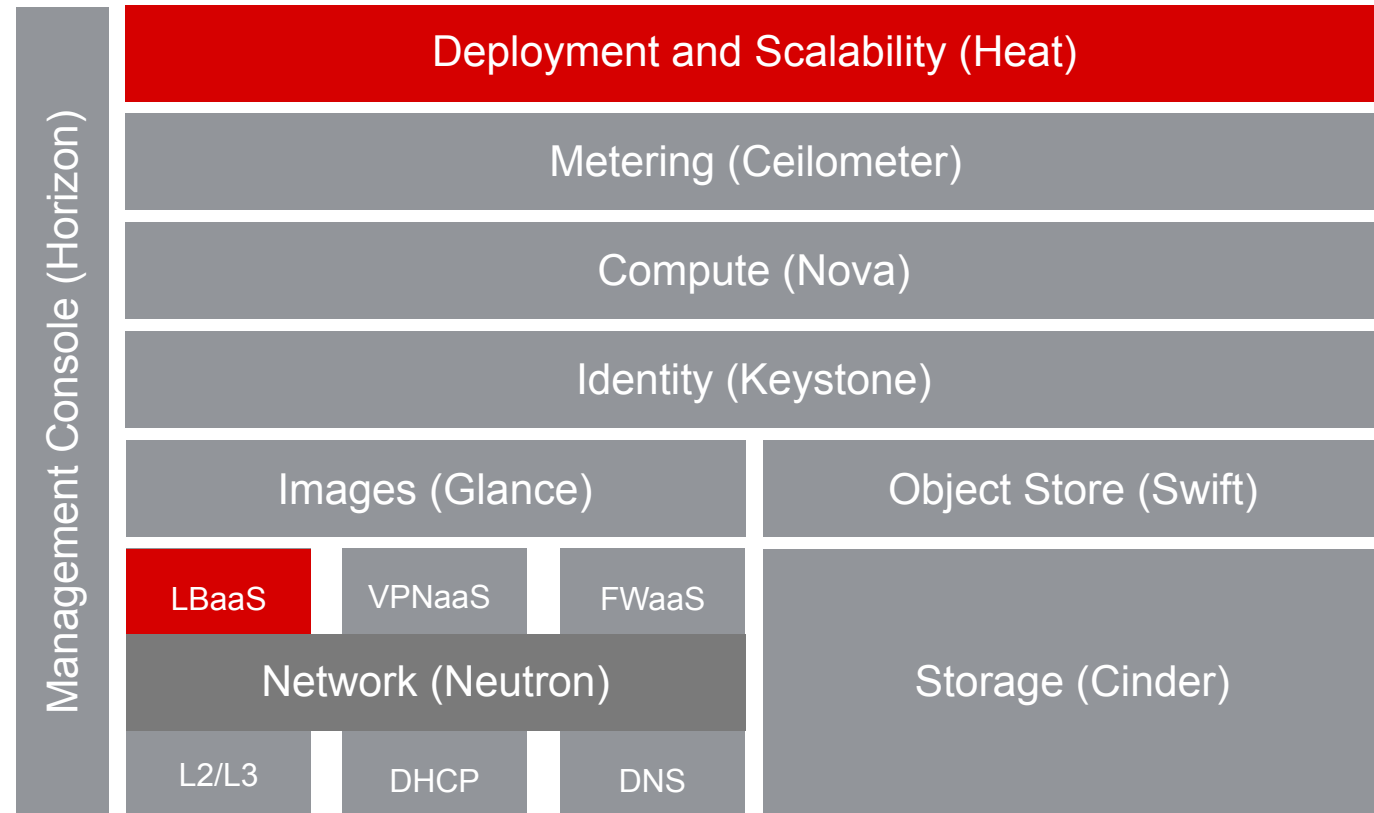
Management Console (Horizon)

Deployment and Scalability (Heat)

Metering (Ceilometer)

Compute (Nova)

Identity (Keystone)

Images (Glance)

Object Store (Swift)

LBaaS

VPNaaS

FWaaS

Network (Neutron)

Storage (Cinder)

L2/L3

DHCP

DNS